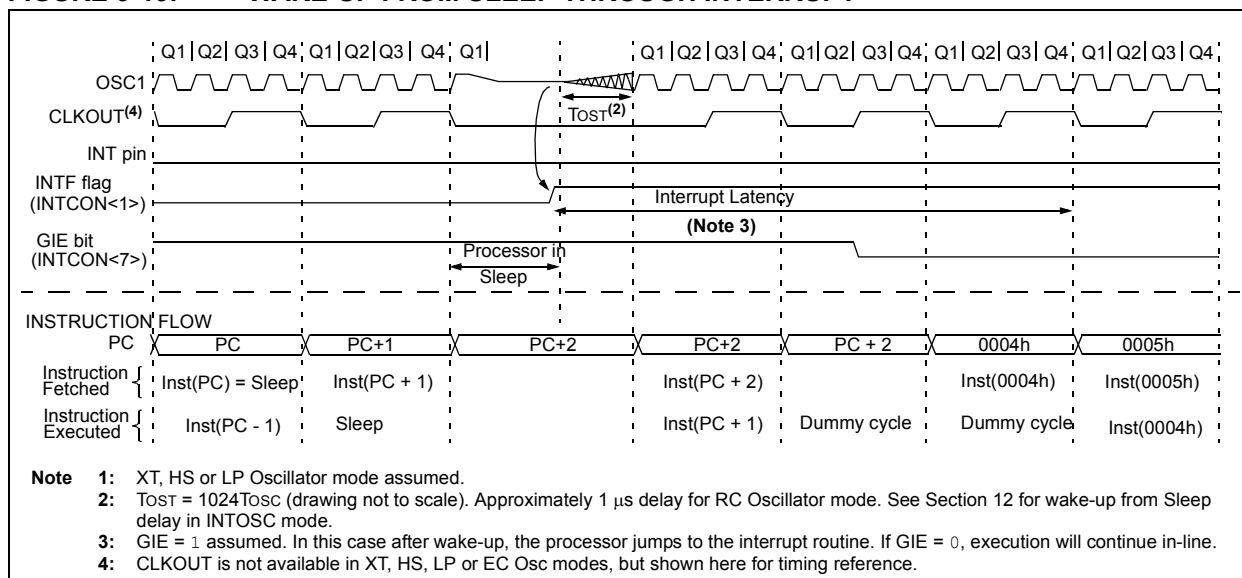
FIGURE 9-10: WAKE-UP FROM SLEEP THROUGH INTERRUPT

Q1 Q2 Q3 Q4 Q1 Q2 Q3 Q4 Q1 Q1 Q2 Q3 Q4 Q1 Q2 Q3 Q4 Q1 Q2 Q3 Q4 Q1 Q2 Q3 Q4

OSC1

CLKOUT$^{(4)}$

TOST$^{(2)}$

INT pin

INTF flag (INTCON<1>)

Interrupt Latency

(Note 3)

GIE bit (INTCON<7>)

Processor in Sleep

INSTRUCTION FLOW

PC

| PC | PC+1 | PC+2 | PC+2 | PC + 2 | 0004h | 0005h |
|---|---|---|---|---|---|---|

Instruction Fetched: Inst(PC) = Sleep, Inst(PC + 1), Inst(PC + 2), Inst(0004h), Inst(0005h)

Instruction Executed: Inst(PC - 1), Sleep, Inst(PC + 1), Dummy cycle, Dummy cycle, Inst(0004h)

Note 1: XT, HS or LP Oscillator mode assumed.
2: TOST = 1024TOSC (drawing not to scale). Approximately 1 μs delay for RC Oscillator mode. See Section 12 for wake-up from Sleep delay in INTOSC mode.
3: GIE = 1 assumed. In this case after wake-up, the processor jumps to the interrupt routine. If GIE = 0, execution will continue in-line.
4: CLKOUT is not available in XT, HS, LP or EC Osc modes, but shown here for timing reference.